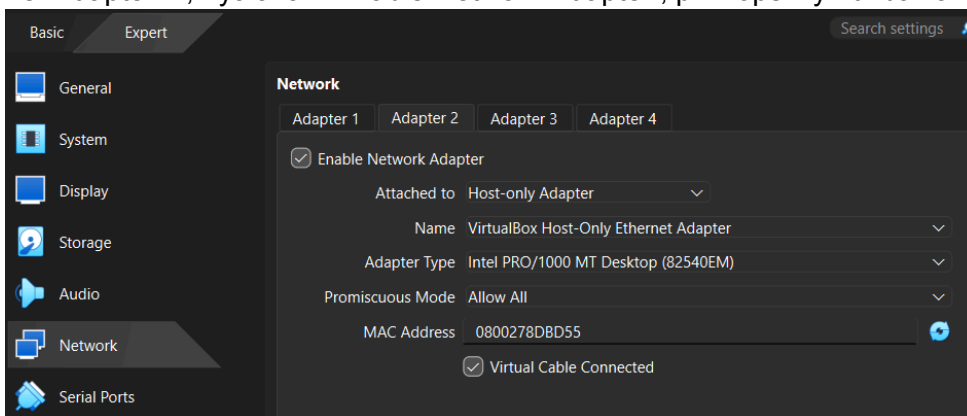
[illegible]

Basic Expert

Search settings

General
System
Display
Storage
Audio
Network
Serial Ports

Network

Adapter 1 Adapter 2 Adapter 3 Adapter 4

Enable Network Adapter

Attached to Host-only Adapter

Name VirtualBox Host-Only Ethernet Adapter

Adapter Type Intel PRO/1000 MT Desktop (82540EM)

Promiscuous Mode Allow All

MAC Address 0800278DBD55

Virtual Cable Connected